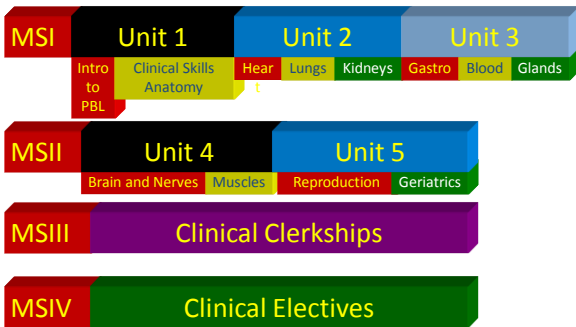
MSI

Unit 1

Intro to PBL

Clinical Skills Anatomy

Unit 2

Hear t

Lungs

Kidneys

Unit 3

Gastro

Blood

Glands

MSII

Unit 4

Brain and Nerves

Muscles

Unit 5

Reproduction

Geriatrics

MSIII

Clinical Clerkships

MSIV

Clinical Electives